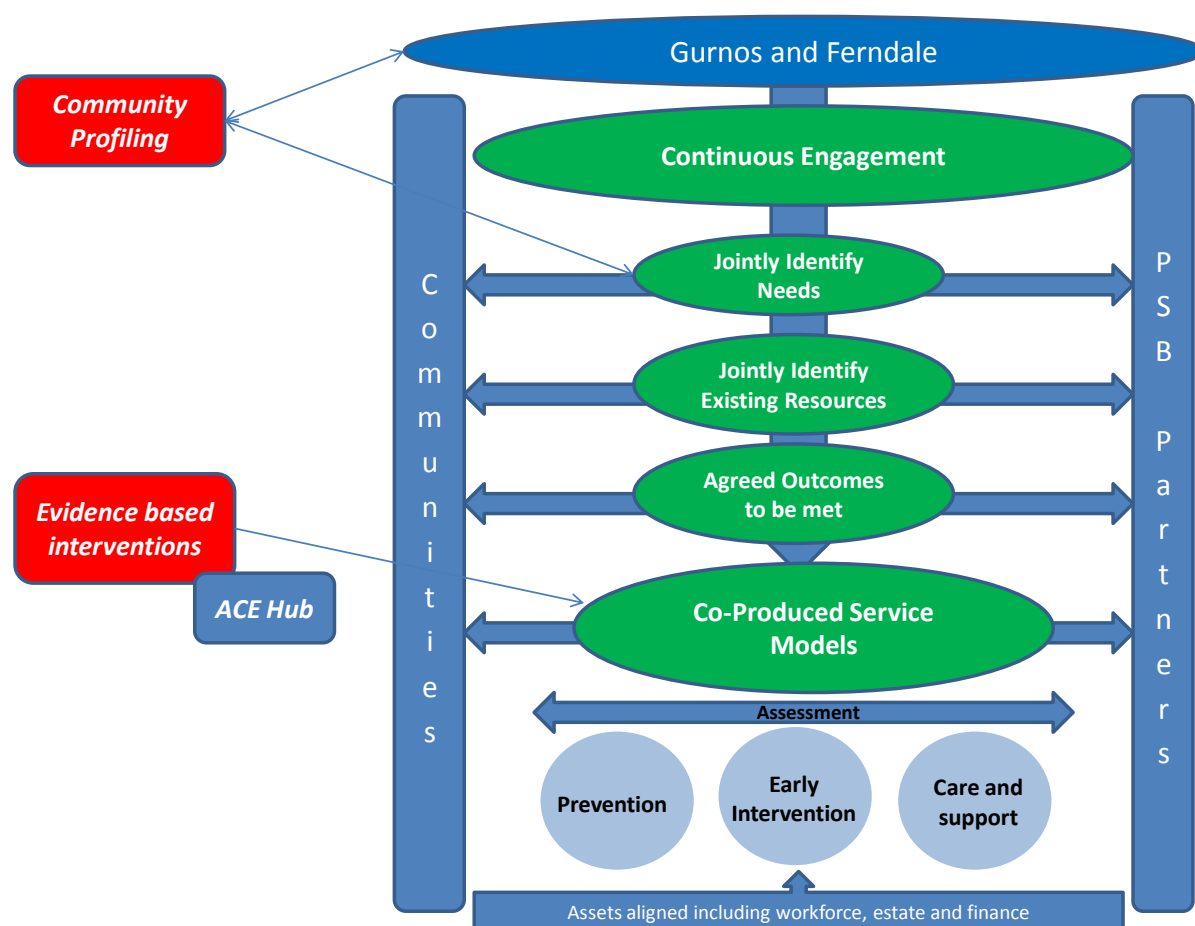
Gurnos and Ferndale

Community Profiling

Continuous Engagement

Communities

PSB Partners

Jointly Identify Needs

Jointly Identify Existing Resources

Agreed Outcomes to be met

Evidence based interventions

ACE Hub

Co-Produced Service Models

Assessment

Prevention

Early Intervention

Care and support

Assets aligned including workforce, estate and finance